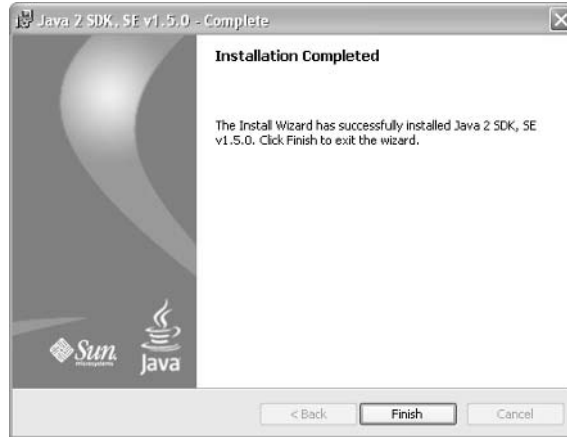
Java 2 SDK, SE v1.5.0 - Complete

Installation Completed

The Install Wizard has successfully installed Java 2 SDK, SE v1.5.0. Click Finish to exit the wizard.

Sun microsystems

Java

< Back

Finish

Cancel